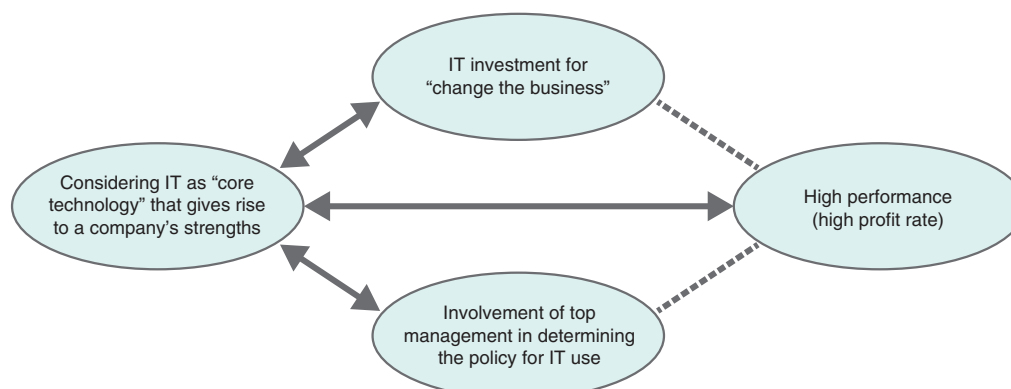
IT investment for "change the business"

Considering IT as "core technology" that gives rise to a company's strengths

High performance (high profit rate)

Involvement of top management in determining the policy for IT use